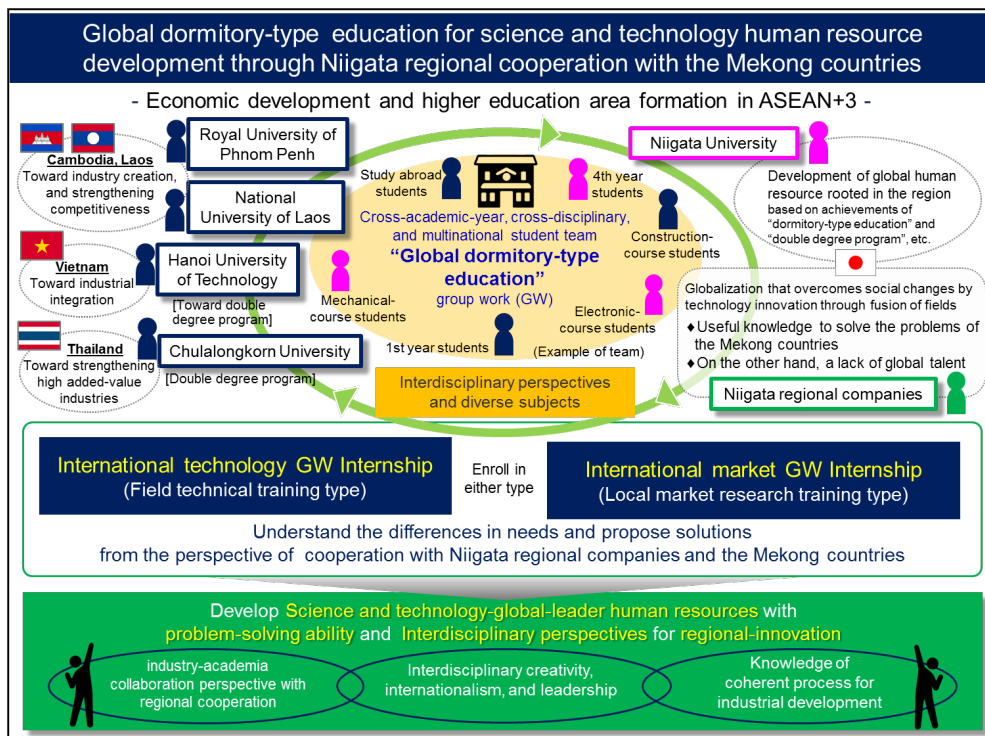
Global dormitory-type education for science and technology human resource development through Niigata regional cooperation with the Mekong countries

- Economic development and higher education area formation in ASEAN+3 -

Cambodia, Laos
Toward industry creation, and strengthening competitiveness

Royal University of Phnom Penh

National University of Laos

Vietnam
Toward industrial integration

Hanoi University of Technology
[Toward double degree program]

Thailand
Toward strengthening high added-value industries

Chulalongkorn University
[Double degree program]

Study abroad students

4th year students

Cross-academic-year, cross-disciplinary, and multinational student team

"Global dormitory-type education"
group work (GW)

Construction-course students

Mechanical-course students

Electronic-course students

1st year students

(Example of team)

Interdisciplinary perspectives and diverse subjects

Niigata University

Development of global human resource rooted in the region based on achievements of "dormitory-type education" and "double degree program", etc.

Globalization that overcomes social changes by technology innovation through fusion of fields
♦Useful knowledge to solve the problems of the Mekong countries
♦On the other hand, a lack of global talent

Niigata regional companies

International technology GW Internship
(Field technical training type)

Enroll in either type

International market GW Internship
(Local market research training type)

Understand the differences in needs and propose solutions from the perspective of cooperation with Niigata regional companies and the Mekong countries

Develop Science and technology-global-leader human resources with problem-solving ability and Interdisciplinary perspectives for regional-innovation

industry-academia collaboration perspective with regional cooperation

Interdisciplinary creativity, internationalism, and leadership

Knowledge of coherent process for industrial development